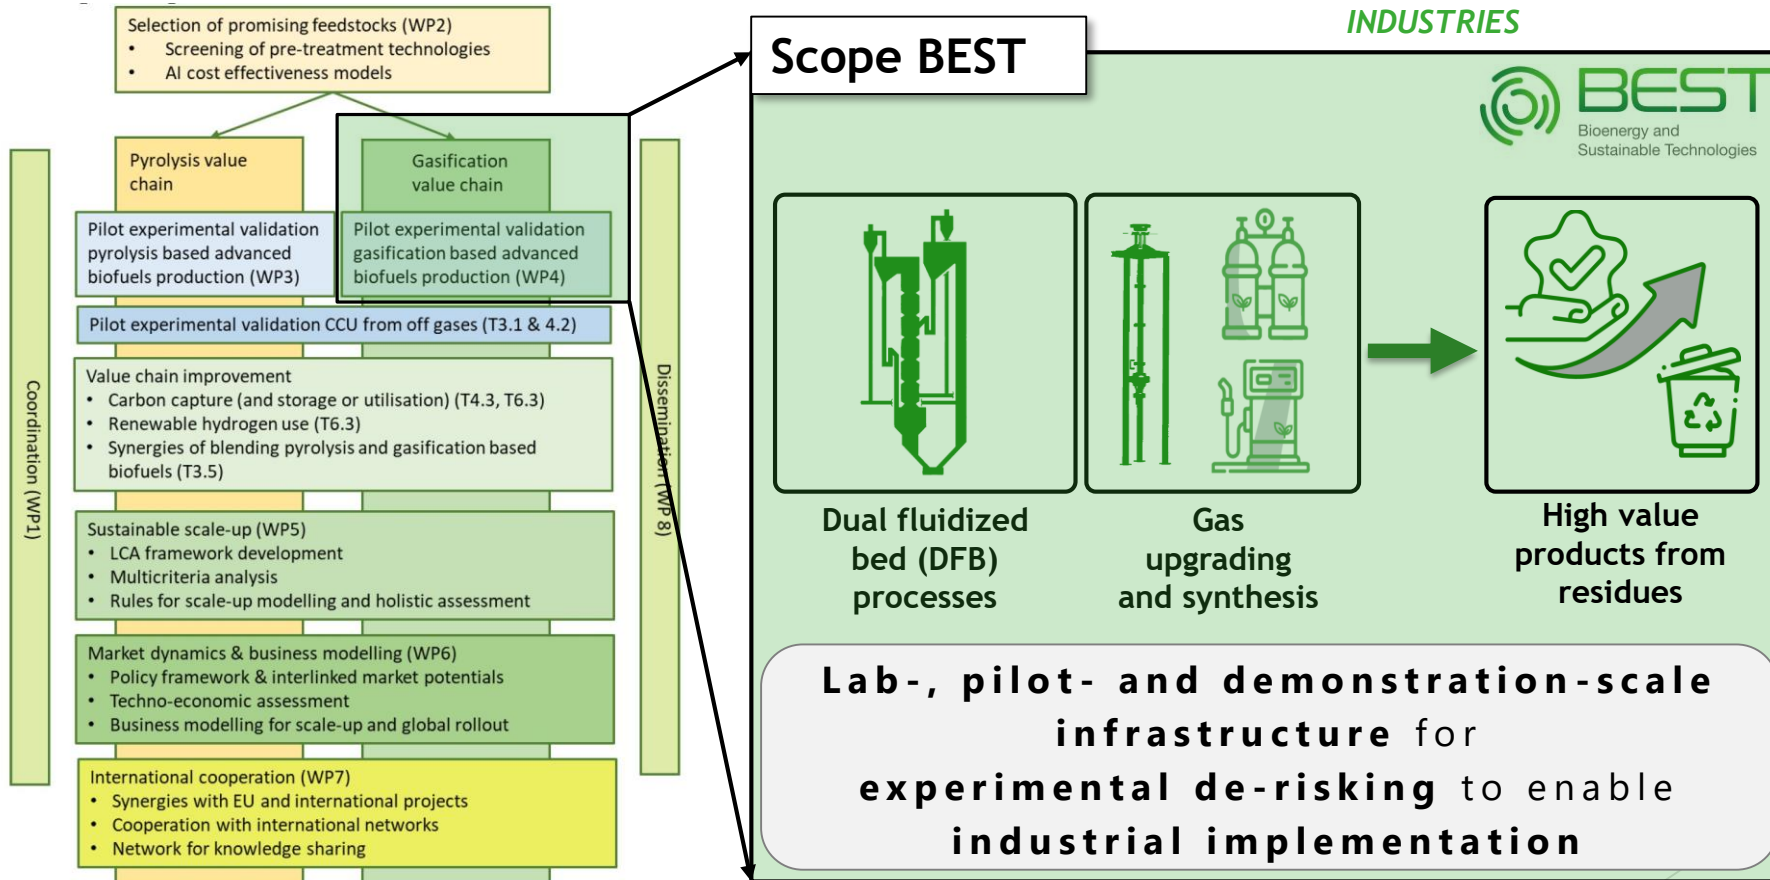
Selection of promising feedstocks (WP2)
• Screening of pre-treatment technologies
• AI cost effectiveness models

Pyrolysis value chain

Gasification value chain

Pilot experimental validation pyrolysis based advanced biofuels production (WP3)

Pilot experimental validation gasification based advanced biofuels production (WP4)

Pilot experimental validation CCU from off gases (T3.1 & 4.2)

Value chain improvement
• Carbon capture (and storage or utilisation) (T4.3, T6.3)
• Renewable hydrogen use (T6.3)
• Synergies of blending pyrolysis and gasification based biofuels (T3.5)

Sustainable scale-up (WP5)
• LCA framework development
• Multicriteria analysis
• Rules for scale-up modelling and holistic assessment

Market dynamics & business modelling (WP6)
• Policy framework & interlinked market potentials
• Techno-economic assessment
• Business modelling for scale-up and global rollout

International cooperation (WP7)
• Synergies with EU and international projects
• Cooperation with international networks
• Network for knowledge sharing

Coordination (WP1)

Dissemination (WP 8)

INDUSTRIES

Scope BEST

BEST
Bioenergy and Sustainable Technologies

Dual fluidized bed (DFB) processes

Gas upgrading and synthesis

High value products from residues

Lab-, pilot- and demonstration-scale infrastructure for experimental de-risking to enable industrial implementation